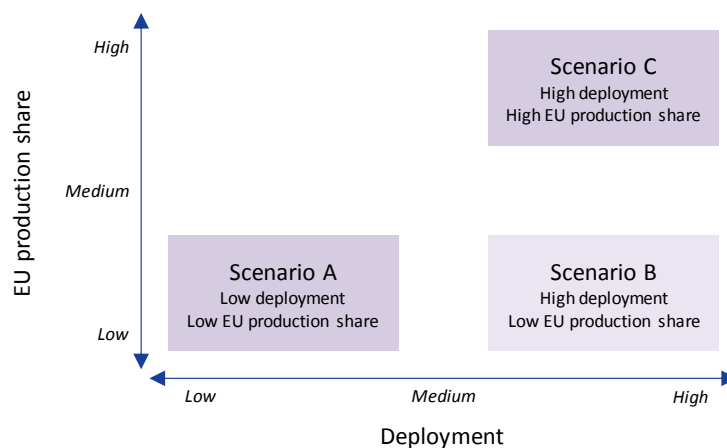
EU production share

High

Medium

Low

Scenario C
High deployment
High EU production share

Scenario A
Low deployment
Low EU production share

Scenario B
High deployment
Low EU production share

Low

Medium

High

Deployment